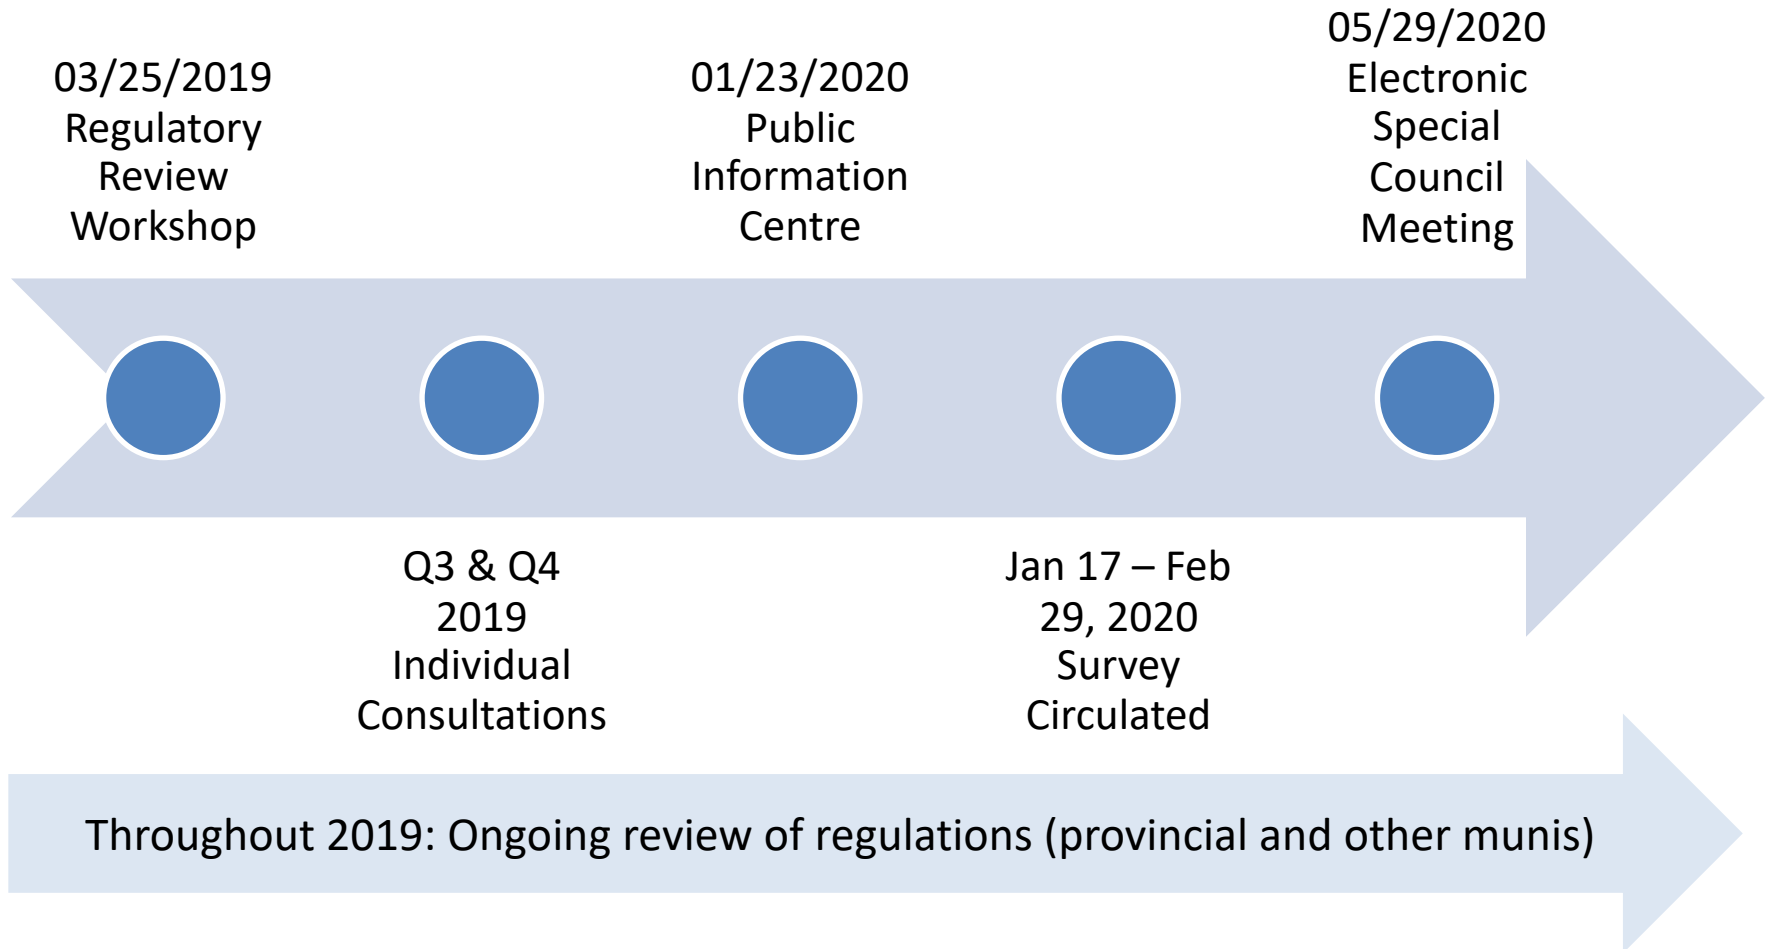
03/25/2019 Regulatory Review Workshop

01/23/2020 Public Information Centre

05/29/2020 Electronic Special Council Meeting

Q3 & Q4 2019 Individual Consultations

Jan 17 – Feb 29, 2020 Survey Circulated

Throughout 2019: Ongoing review of regulations (provincial and other munis)